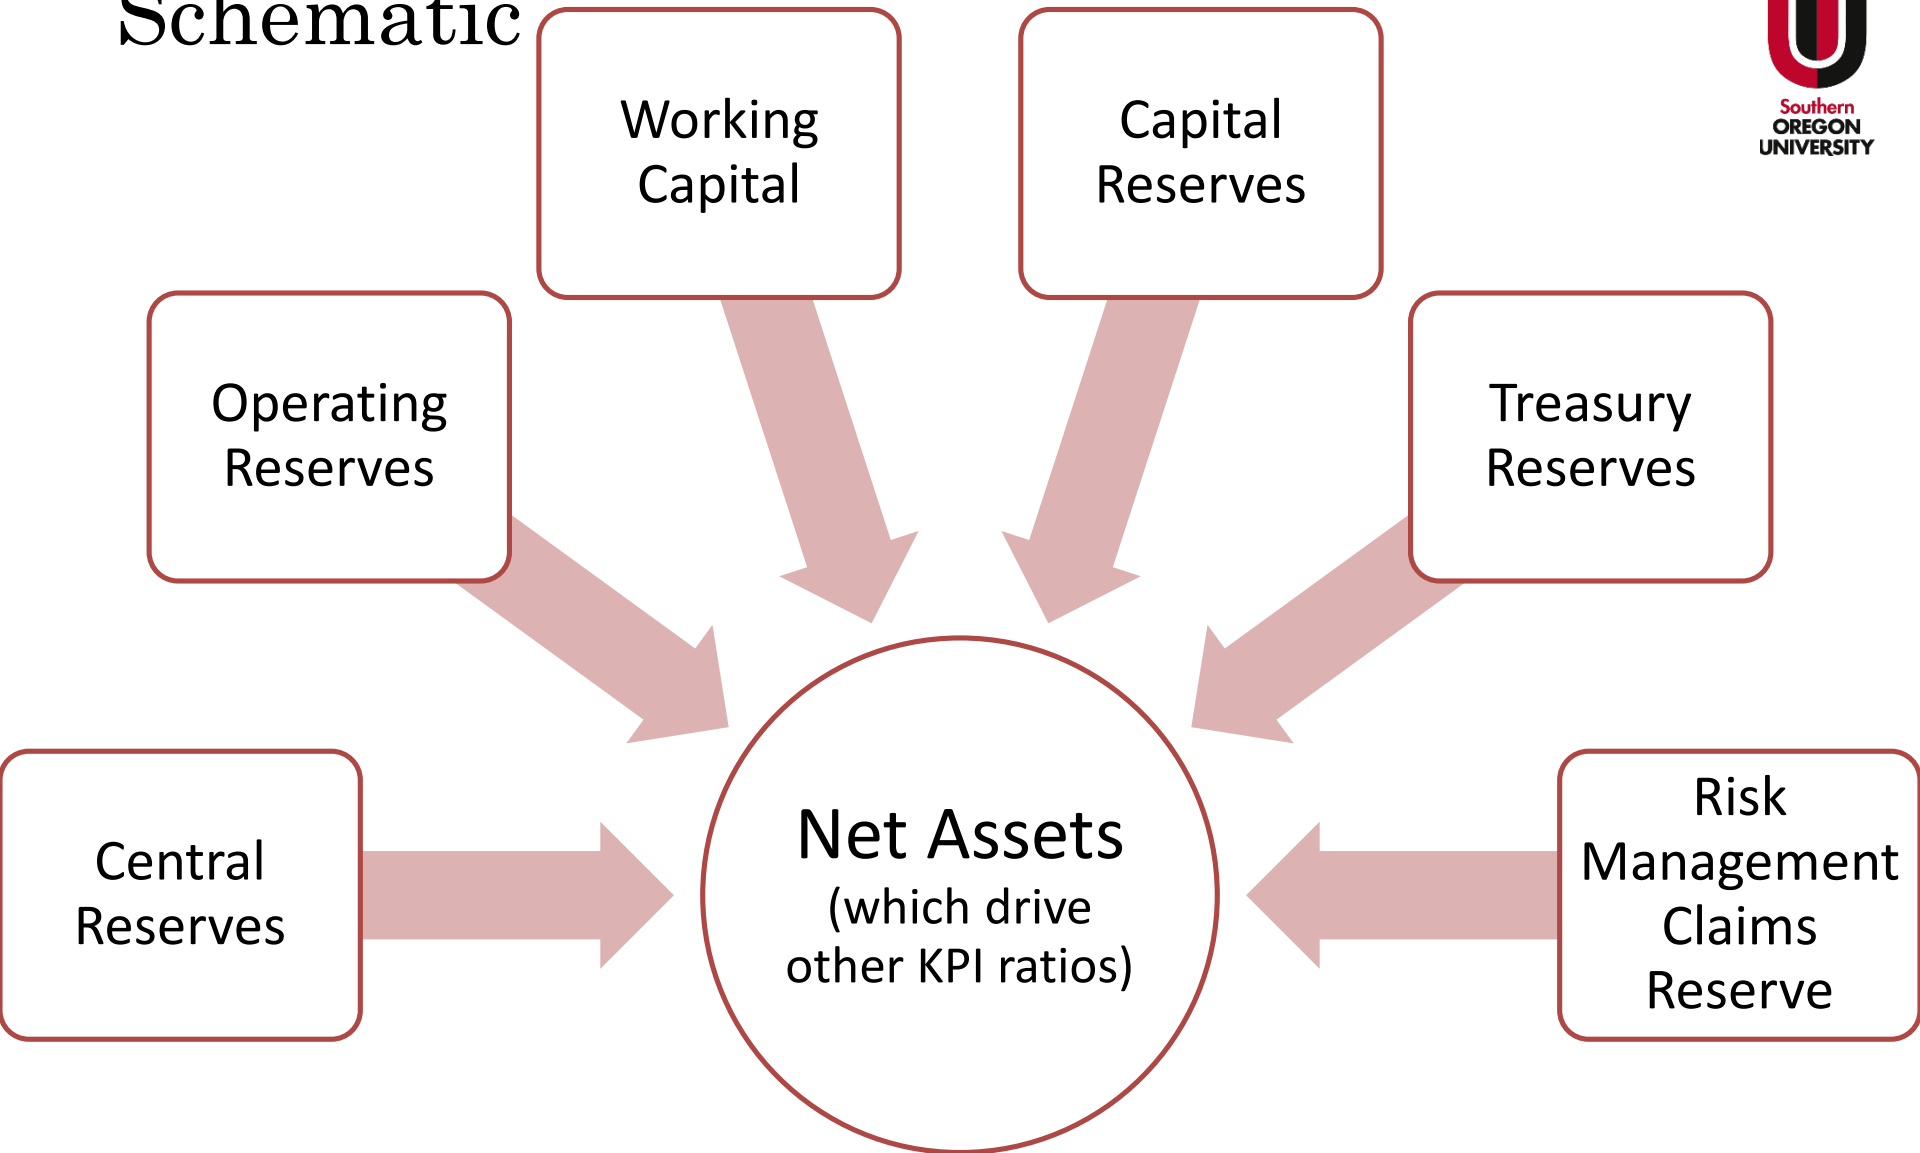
Schematic

Southern OREGON UNIVERSITY

Working Capital

Capital Reserves

Operating Reserves

Treasury Reserves

Central Reserves

Net Assets
(which drive other KPI ratios)

Risk Management Claims Reserve